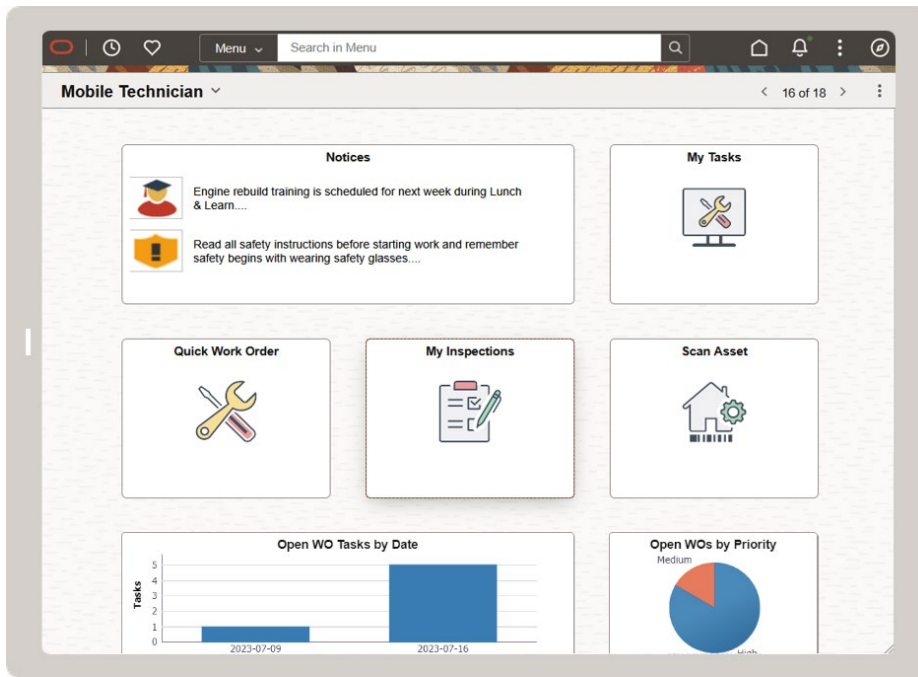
Menu
Search in Menu

Mobile Technician
16 of 18

Notices

Engine rebuild training is scheduled for next week during Lunch & Learn....

Read all safety instructions before starting work and remember safety begins with wearing safety glasses....

My Tasks

Quick Work Order

My Inspections

Scan Asset

Open WO Tasks by Date

Tasks
5
4
3
2
1
0
2023-07-09
2023-07-16

Open WOs by Priority

Medium
High